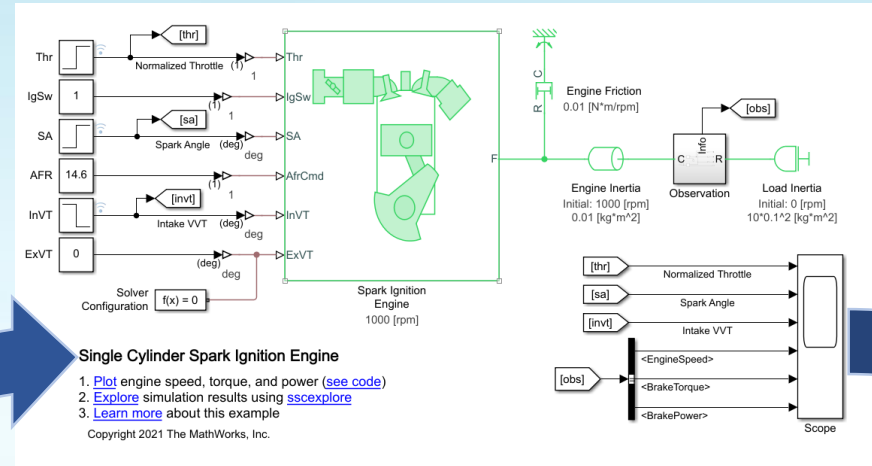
Thr
[thr]
Normalized Throttle
(1)
1
Thr
IgSw
1
(1)
1
IgSw
SA
[sa]
Spark Angle
(deg)
deg
SA
AFR
14.6
(1)
1
AfrCmd
InVT
[invt]
Intake VVT
(deg)
deg
InVT
ExVT
0
(deg)
deg
ExVT
Solver Configuration
f(x) = 0
Spark Ignition Engine
1000 [rpm]
F
C
R
Engine Friction
0.01 [N*m/rpm]
[obs]
Info
C
R
Engine Inertia
Initial: 1000 [rpm]
0.01 [kg*m^2]
Observation
Load Inertia
Initial: 0 [rpm]
10*0.1^2 [kg*m^2]
[thr]
Normalized Throttle
[sa]
Spark Angle
[invt]
Intake VVT
[obs]
<EngineSpeed>
<BrakeTorque>
<BrakePower>
Scope

Single Cylinder Spark Ignition Engine

1. Plot engine speed, torque, and power (see code)
2. Explore simulation results using sscexplore
3. Learn more about this example

Copyright 2021 The MathWorks, Inc.